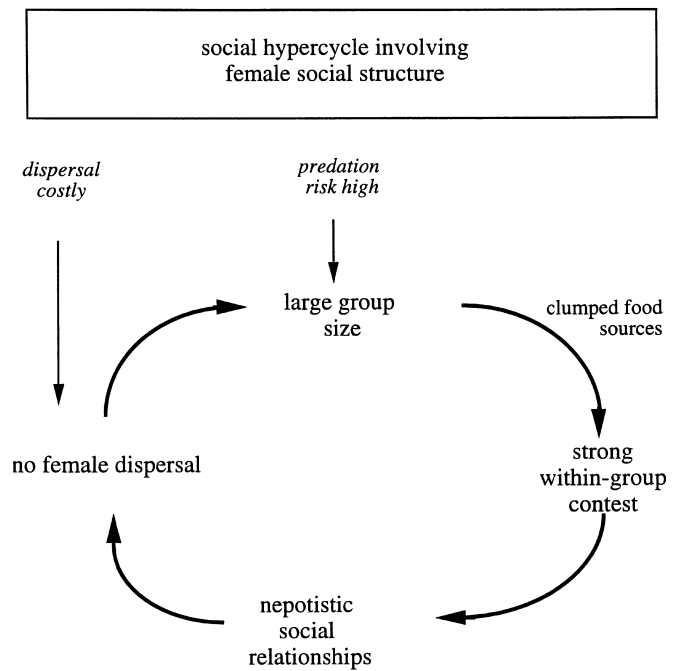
social hypercycle involving female social structure

dispersal costly

predation risk high

large group size

clumped food sources

strong within-group contest

nepotistic social relationships

no female dispersal